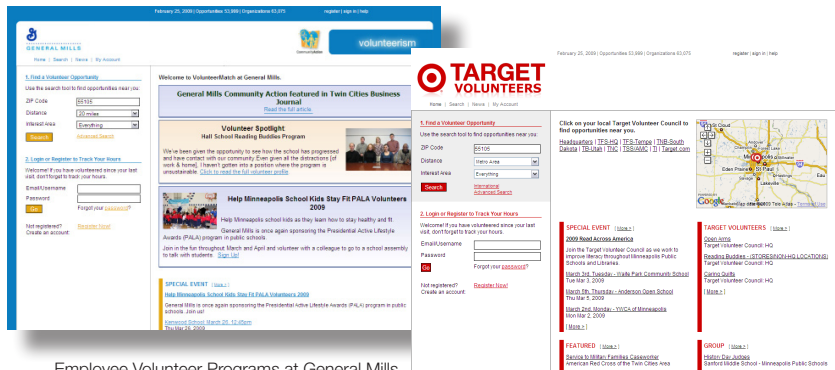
February 25, 2009 | Opportunities 53,999 | Organizations 63,075 register | sign in | help

GENERAL MILLS

volunteerism

Home | Search | News | My Account

1. Find a Volunteer Opportunity

Use the search tool to find opportunities near you.

ZIP Code 55105

Distance 20 miles

Interest Area Everything

Search Advanced Search

2. Login or Register to Track Your Hours

Welcome! If you have volunteered since your last visit, don't forget to track your hours.

Email/Username

Password

Go Forgot your password?

Not registered? Create an account. Register Now!

Welcome to VolunteerMatch at General Mills.

General Mills Community Action featured in Twin Cities Business Journal

Read the full article

Volunteer Spotlight
Hall School Reading Buddies Program

We've been given the opportunity to see how the school has progressed and have contact with our community. Even given all the distractions [of work & home], I haven't gotten into a position where the program is unsustainable. Click to read the full volunteer profile.

Help Minneapolis School Kids Stay Fit PALA Volunteers 2009

Help Minneapolis school kids as they learn how to stay healthy and fit.

General Mills is once again sponsoring the Presidential Active Lifestyle Awards (PALA) program in public schools.

Join in the fun throughout March and April and volunteer with a colleague to go to a school assembly to talk with students. Sign Up!

SPECIAL EVENT [ More ]

Help Minneapolis School Kids Stay Fit PALA Volunteers 2009

General Mills is once again sponsoring the Presidential Active Lifestyle Awards (PALA) program in public schools. Join us!

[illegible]

Employee Volunteer Programs at General Mills

February 25, 2009 | Opportunities 53,999 | Organizations 63,075 register | sign in | help

TARGET VOLUNTEERS

Home | Search | News | My Account

1. Find a Volunteer Opportunity

Use the search tool to find opportunities near you.

ZIP Code 55105

Distance Metro Area

Interest Area Everything

Search International Advanced Search

2. Login or Register to Track Your Hours

Welcome! If you have volunteered since your last visit, don't forget to track your hours.

Email/Username

Password

Go Forgot your password?

Not registered? Create an account. Register Now!

Click on your local Target Volunteer Council to find opportunities near you.

Headquarters | TFS-HQ | TFS-Tempe | TNB-South Dakota | TB-Utah | TNC | TSS/AMC | TI | Target.com

SPECIAL EVENT [ More ]

2009 Read Across America

Join the Target Volunteer Council as we work to improve literacy throughout Minneapolis Public Schools and Libraries.

March 3rd, Tuesday - Waite Park Community School
Tue Mar 3, 2009

March 5th, Thursday - Anderson Open School
Thu Mar 5, 2009

March 2nd, Monday - YWCA of Minneapolis
Mon Mar 2, 2009

[ More ]

TARGET VOLUNTEERS [ More ]

Open Arms
Target Volunteer Council: HQ

Reading Buddies - (STORES/NON-HQ LOCATIONS)
Target Volunteer Council: HQ

Caring Quilts
Target Volunteer Council: HQ

[ More ]

FEATURED [ More ]

Service to Military Families Caseworker
American Red Cross of the Twin Cities Area

GROUP [ More ]

History Day Judges
Sanford Middle School - Minneapolis Public Schools